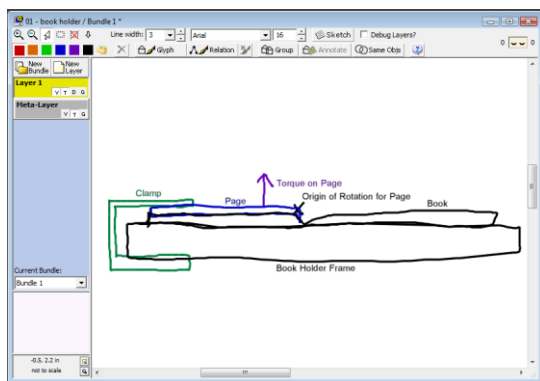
01 - book holder / Bundle 1 *

Line width: 3 Arial 16 Sketch Debug Layers?

Glyph Relation Group Annotate Same Objs

0

New Bundle New Layer

Layer 1
V T G

Meta-Layer
V T G

Current Bundle:
Bundle 1

-0.5, 2.2 in
not to scale

Torque on Page
Clamp
Page
Origin of Rotation for Page
Book
Book Holder Frame